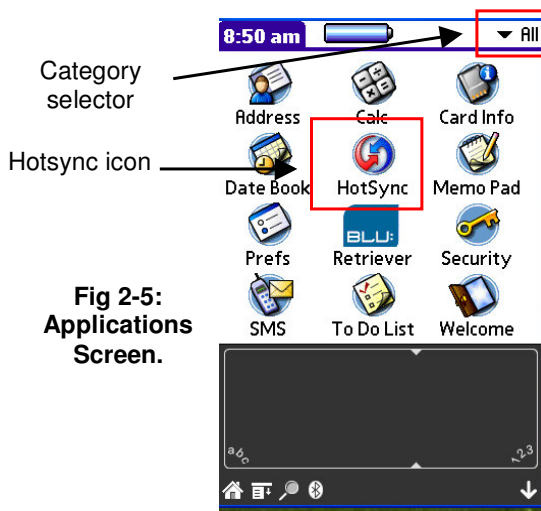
8:50 am

▾ All

Category selector

Hotsync icon

Address

Calc

Card Info

Date Book

HotSync

Memo Pad

Prefs

BLU:

Retriever

Security

SMS

To Do List

Welcome

Fig 2-5: Applications Screen.

abc

123